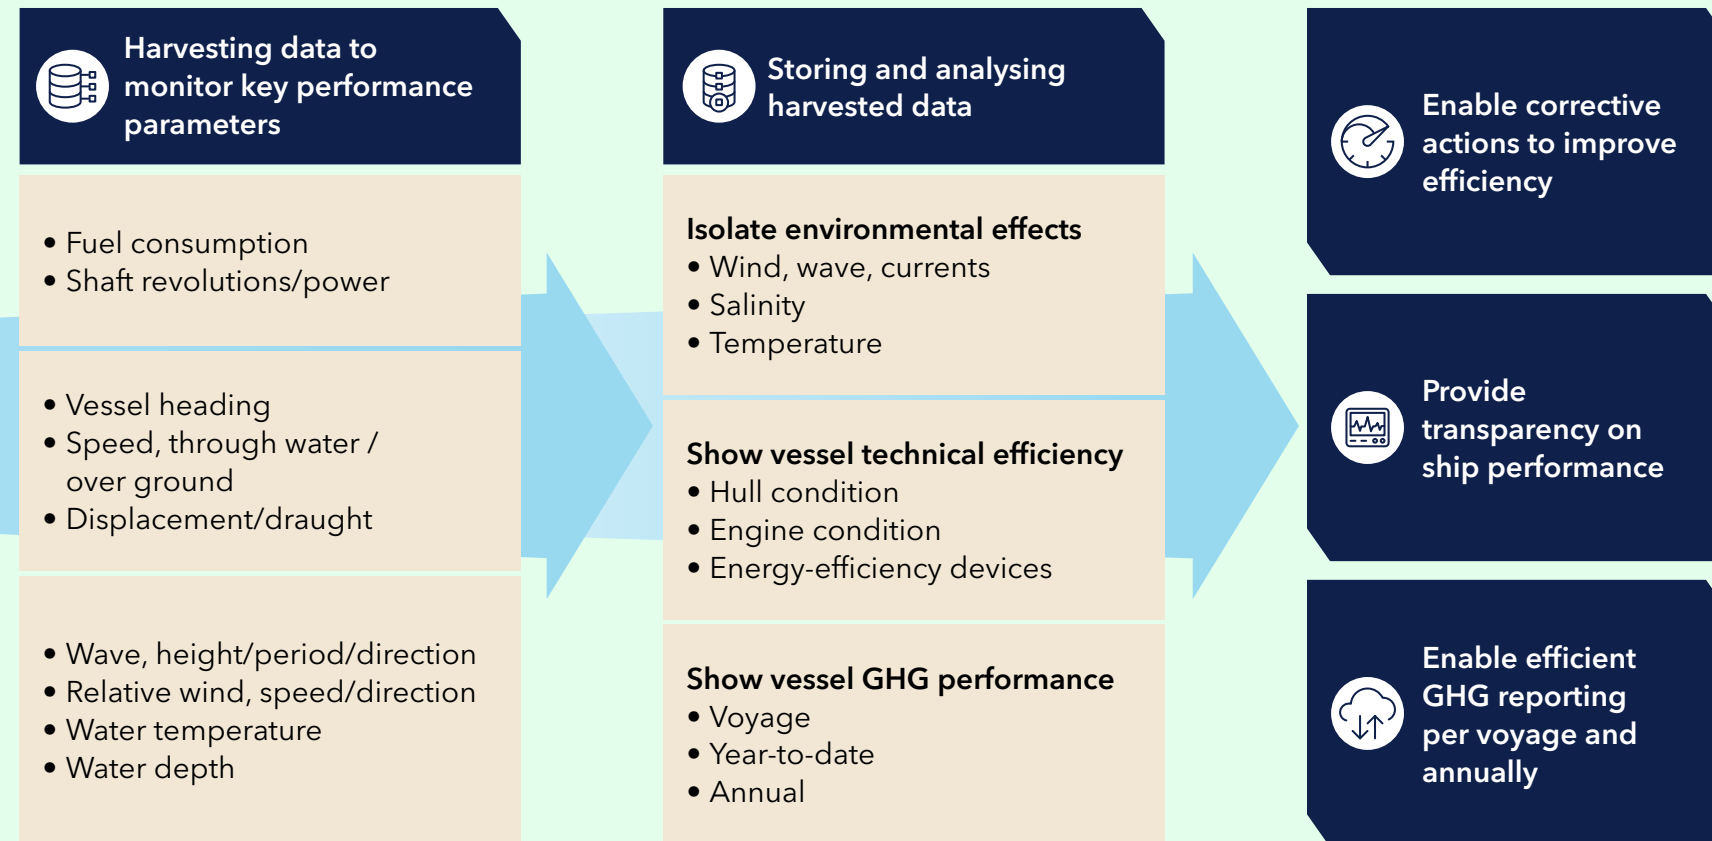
Harvesting data to monitor key performance parameters

• Fuel consumption
• Shaft revolutions/power

• Vessel heading
• Speed, through water / over ground
• Displacement/draught

• Wave, height/period/direction
• Relative wind, speed/direction
• Water temperature
• Water depth

Storing and analysing harvested data

Isolate environmental effects
• Wind, wave, currents
• Salinity
• Temperature

Show vessel technical efficiency
• Hull condition
• Engine condition
• Energy-efficiency devices

Show vessel GHG performance
• Voyage
• Year-to-date
• Annual

Enable corrective actions to improve efficiency

Provide transparency on ship performance

Enable efficient GHG reporting per voyage and annually